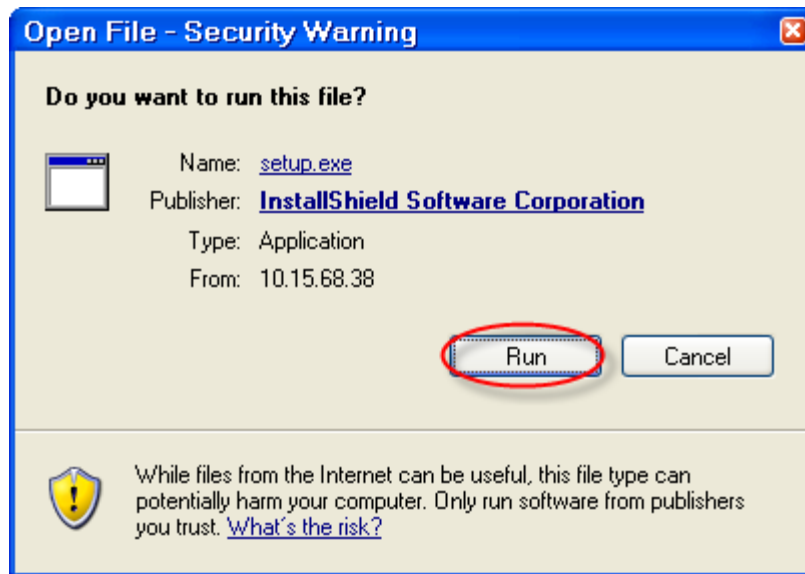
Open File - Security Warning

Do you want to run this file?

Name: setup.exe
Publisher: InstallShield Software Corporation
Type: Application
From: 10.15.68.38

Run
Cancel

While files from the Internet can be useful, this file type can potentially harm your computer. Only run software from publishers you trust. What's the risk?